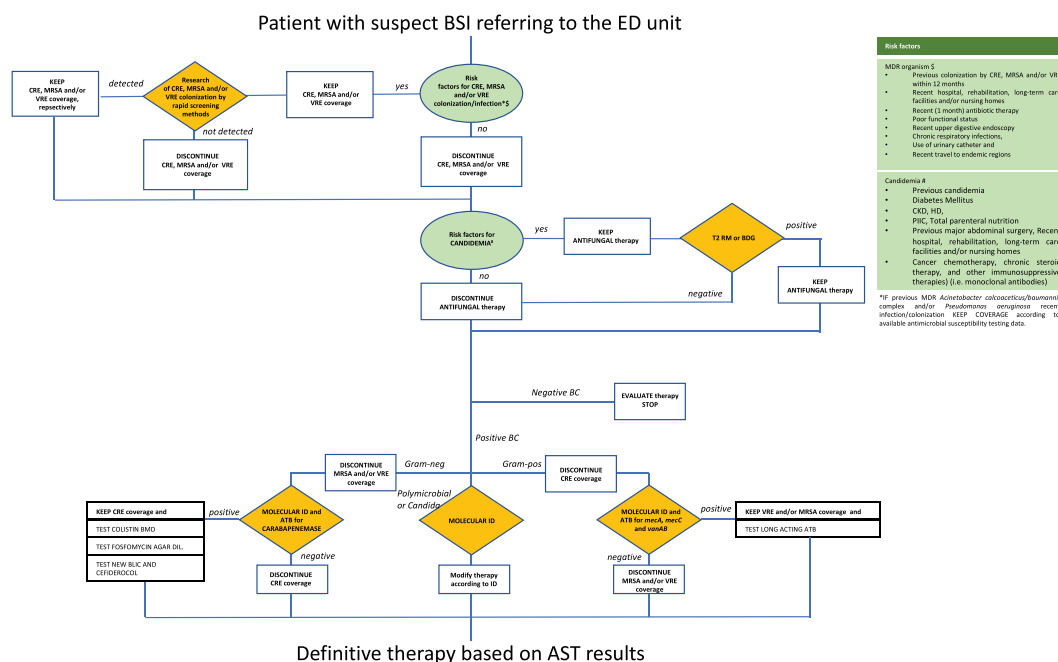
Patient with suspect BSI referring to the ED unit

KEEP CRE, MRSA and/or VRE coverage, repsectively

detected

Research of CRE, MRSA and/or VRE colonization by rapid screening methods

not detected

KEEP CRE, MRSA and/or VRE coverage

yes

Risk factors for CRE, MRSA and/or VRE colonization/infection*$

DISCONTINUE CRE, MRSA and/or VRE coverage

no

DISCONTINUE CRE, MRSA and/or VRE coverage

Risk factors for CANDIDEMIA#

yes

KEEP ANTIFUNGAL therapy

T2 RM or BDG

positive

no

KEEP ANTIFUNGAL therapy

DISCONTINUE ANTIFUNGAL therapy

negative

Negative BC

EVALUATE therapy STOP

Positive BC

DISCONTINUE MRSA and/or VRE coverage

Gram-neg

Gram-pos

DISCONTINUE CRE coverage

Polymicrobial or Candida

KEEP CRE coverage and

TEST COLISTIN BMD

TEST FOSFOMYCIN AGAR DIL.

TEST NEW BLIC AND CEFIDEROCOL

positive

MOLECULAR ID and ATB for CARABAPENEMASE

negative

DISCONTINUE CRE coverage

MOLECULAR ID

Modify therapy according to ID

MOLECULAR ID and ATB for mecA, mecC and vanAB

positive

KEEP VRE and/or MRSA coverage and

TEST LONG ACTING ATB

negative

DISCONTINUE MRSA and/or VRE coverage

Definitive therapy based on AST results

Risk factors

MDR organism $
• Previous colonization by CRE, MRSA and/or VR within 12 months
• Recent hospital, rehabilitation, long-term ca facilities and/or nursing homes
• Recent (1 month) antibiotic therapy
• Poor functional status
• Recent upper digestive endoscopy
• Chronic respiratory infections,
• Use of urinary catheter and
• Recent travel to endemic regions

Candidemia #
• Previous candidemia
• Diabetes Mellitus
• CKD, HD,
• PIIC, Total parenteral nutrition
• Previous major abdominal surgery, Recen hospital, rehabilitation, long-term car facilities and/or nursing homes
• Cancer chemotherapy, chronic steroi therapy, and other immunosuppressiv therapies) (i.e. monoclonal antibodies)

*IF previous MDR Acinetobacter calcoaceticus/baumanni complex and/or Pseudomonas aeruginosa recen infection/colonization KEEP COVERAGE according to available antimicrobial susceptibility testing data.